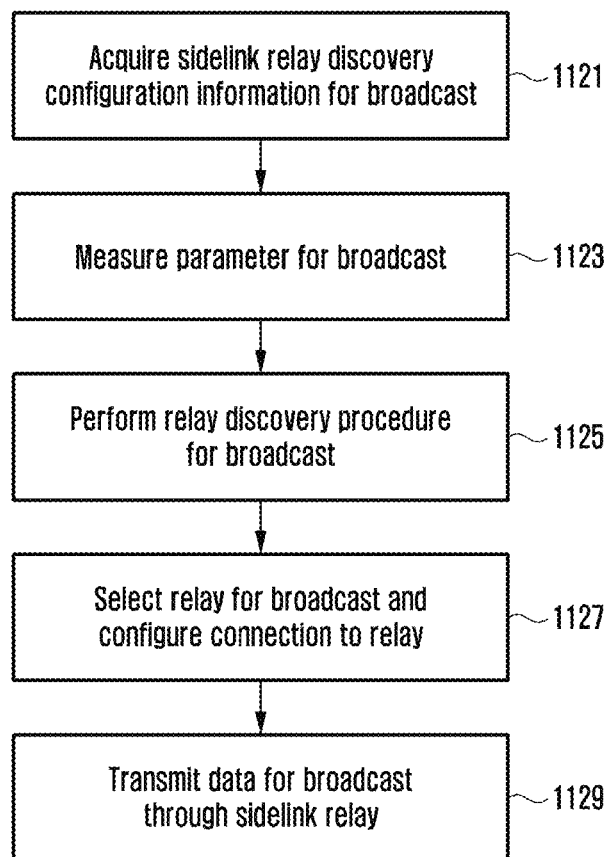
Acquire sidelink relay discovery configuration information for broadcast

1121

Measure parameter for broadcast

1123

Perform relay discovery procedure for broadcast

1125

Select relay for broadcast and configure connection to relay

1127

Transmit data for broadcast through sidelink relay

1129